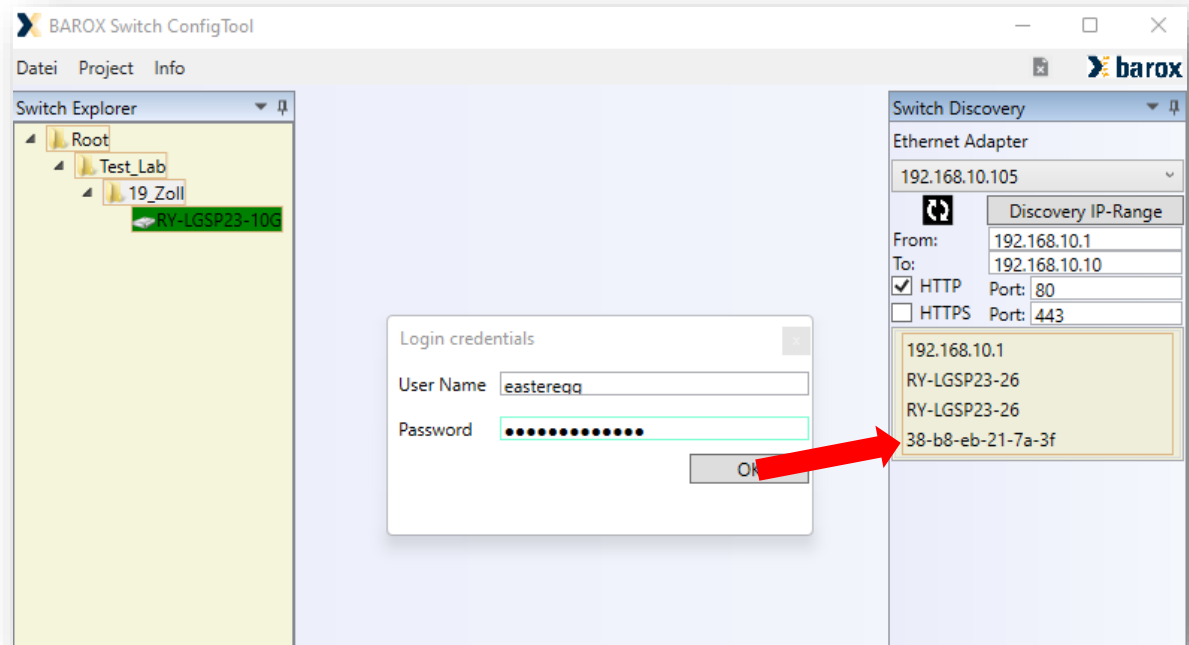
BAROX Switch ConfigTool

Datei Project Info

barox

Switch Explorer

Root
Test_Lab
19_Zoll
RY-LGSP23-10G

Login credentials

User Name eastereqq

Password ●●●●●●●●●●●●●

OK

Switch Discovery

Ethernet Adapter

192.168.10.105

Discovery IP-Range

From: 192.168.10.1

To: 192.168.10.10

HTTP Port: 80

HTTPS Port: 443

192.168.10.1
RY-LGSP23-26
RY-LGSP23-26
38-b8-eb-21-7a-3f